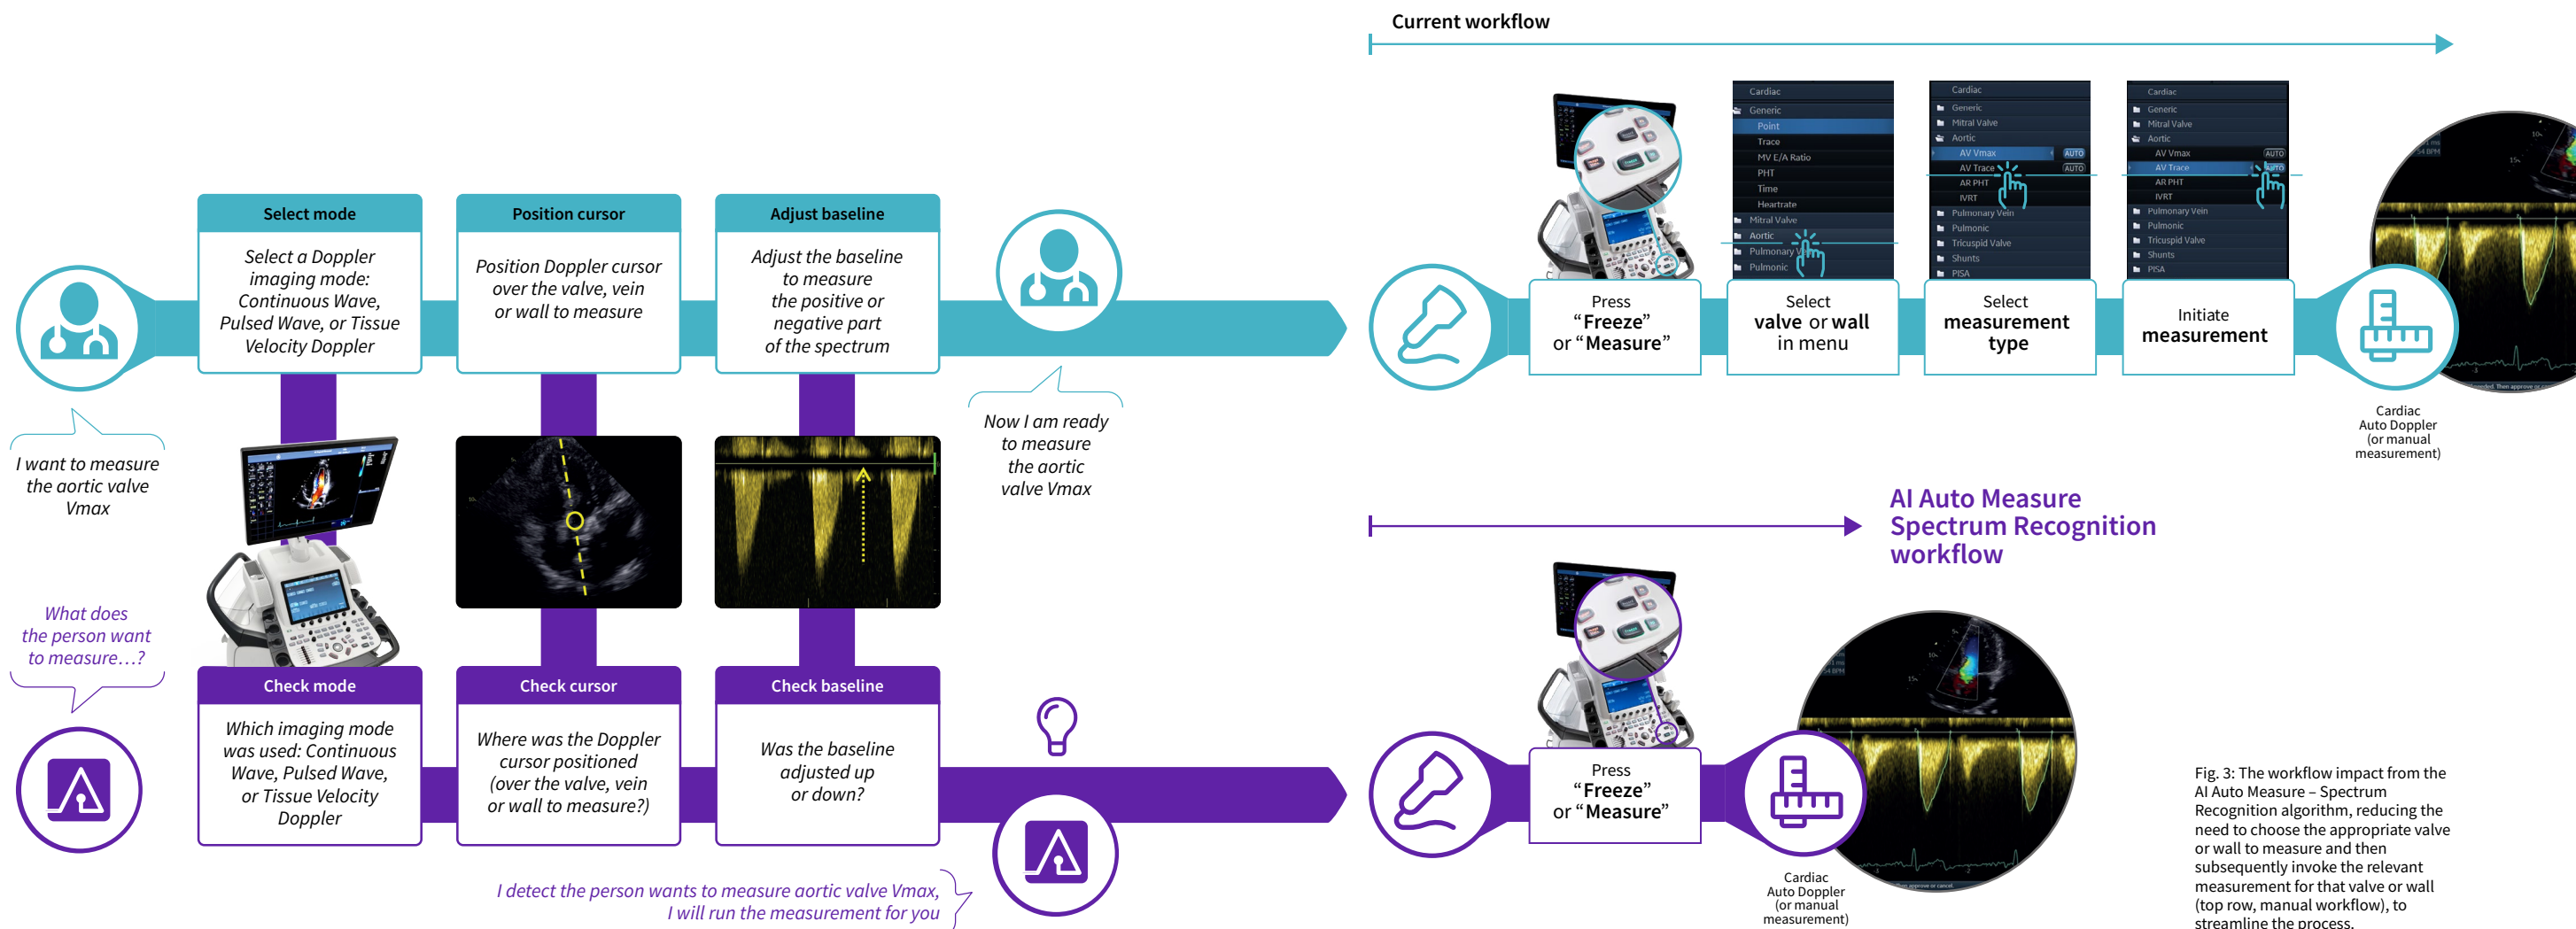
I want to measure the aortic valve Vmax

Select mode

Select a Doppler imaging mode: Continuous Wave, Pulsed Wave, or Tissue Velocity Doppler

Position cursor

Position Doppler cursor over the valve, vein or wall to measure

Adjust baseline

Adjust the baseline to measure the positive or negative part of the spectrum

Now I am ready to measure the aortic valve Vmax

What does the person want to measure…?

Check mode

Which imaging mode was used: Continuous Wave, Pulsed Wave, or Tissue Velocity Doppler

Check cursor

Where was the Doppler cursor positioned (over the valve, vein or wall to measure?)

Check baseline

Was the baseline adjusted up or down?

I detect the person wants to measure aortic valve Vmax, I will run the measurement for you

Current workflow

Cardiac
Generic
Point
Trace
MV E/A Ratio
PHT
Time
Heartrate
Mitral Valve
Aortic
Pulmonary Vein
Pulmonic

Cardiac
Generic
Mitral Valve
Aortic
AV Vmax AUTO
AV Trace AUTO
AR PHT
IVRT
Pulmonary Vein
Pulmonic
Tricuspid Valve
Shunts
PISA

Cardiac
Generic
Mitral Valve
Aortic
AV Vmax AUTO
AV Trace AUTO
AR PHT
IVRT
Pulmonary Vein
Pulmonic
Tricuspid Valve
Shunts
PISA

Press “Freeze” or “Measure”

Select valve or wall in menu

Select measurement type

Initiate measurement

Cardiac Auto Doppler (or manual measurement)

AI Auto Measure Spectrum Recognition workflow

Press “Freeze” or “Measure”

Cardiac Auto Doppler (or manual measurement)

Fig. 3: The workflow impact from the AI Auto Measure – Spectrum Recognition algorithm, reducing the need to choose the appropriate valve or wall to measure and then subsequently invoke the relevant measurement for that valve or wall (top row, manual workflow), to streamline the process.